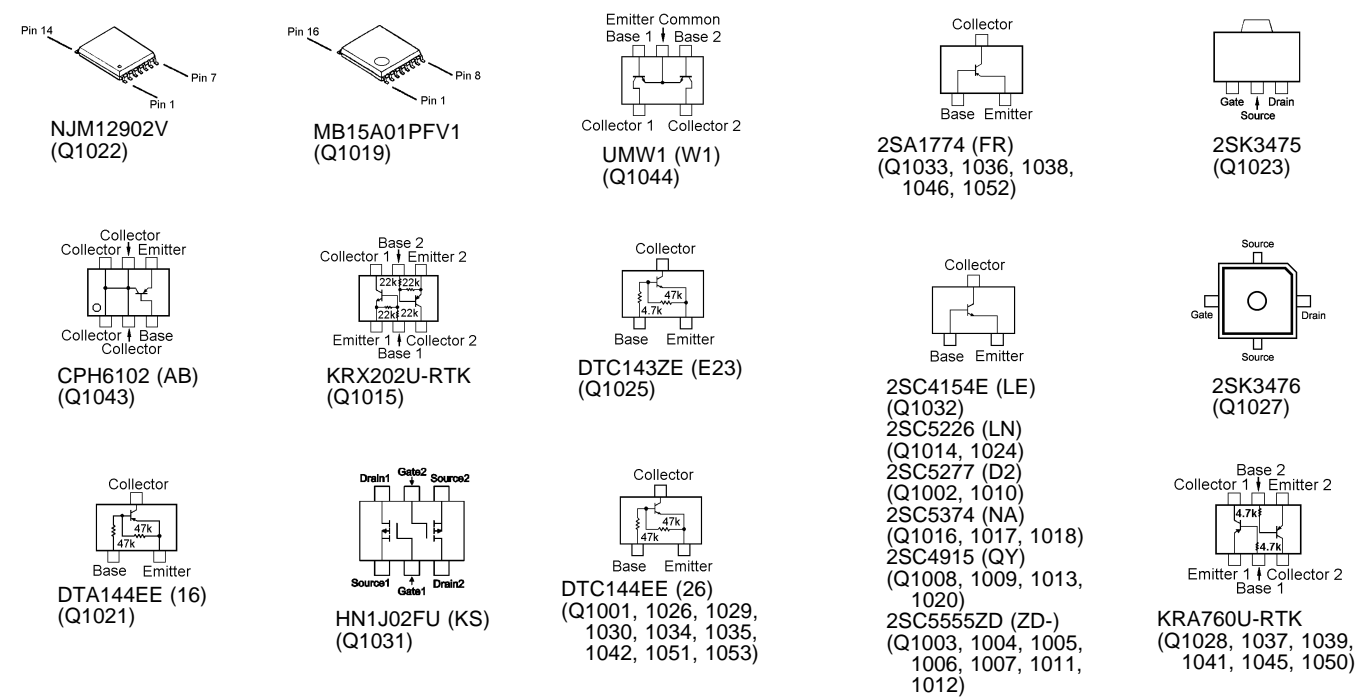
Pin 14
Pin 7
Pin 1
NJM12902V
(Q1022)

Pin 16
Pin 8
Pin 1
MB15A01PFV1
(Q1019)

Emitter Common
Base 1 Base 2
Collector 1 Collector 2
UMW1 (W1)
(Q1044)

Collector
Base Emitter
2SA1774 (FR)
(Q1033, 1036, 1038, 1046, 1052)

Gate Drain
Source
2SK3475
(Q1023)

Collector
Collector Emitter
Collector Base
Collector
CPH6102 (AB)
(Q1043)

Base 2
Collector 1 Emitter 2
22k 22k
22k 22k
Emitter 1 Collector 2
Base 1
KRX202U-RTK
(Q1015)

Collector
47k
4.7k
Base Emitter
DTC143ZE (E23)
(Q1025)

Collector
Base Emitter
2SC4154E (LE)
(Q1032)
2SC5226 (LN)
(Q1014, 1024)
2SC5277 (D2)
(Q1002, 1010)
2SC5374 (NA)
(Q1016, 1017, 1018)
2SC4915 (QY)
(Q1008, 1009, 1013, 1020)
2SC5555ZD (ZD-)
(Q1003, 1004, 1005, 1006, 1007, 1011, 1012)

Source
Gate
Drain
Source
2SK3476
(Q1027)

Collector
47k
47k
Base Emitter
DTA144EE (16)
(Q1021)

Drain1 Gate2 Source2
Source1 Gate1 Drain2
HN1J02FU (KS)
(Q1031)

Collector
47k
47k
Base Emitter
DTC144EE (26)
(Q1001, 1026, 1029, 1030, 1034, 1035, 1042, 1051, 1053)

Base 2
Collector 1 Emitter 2
4.7k
4.7k
Emitter 1 Collector 2
Base 1
KRA760U-RTK
(Q1028, 1037, 1039, 1041, 1045, 1050)